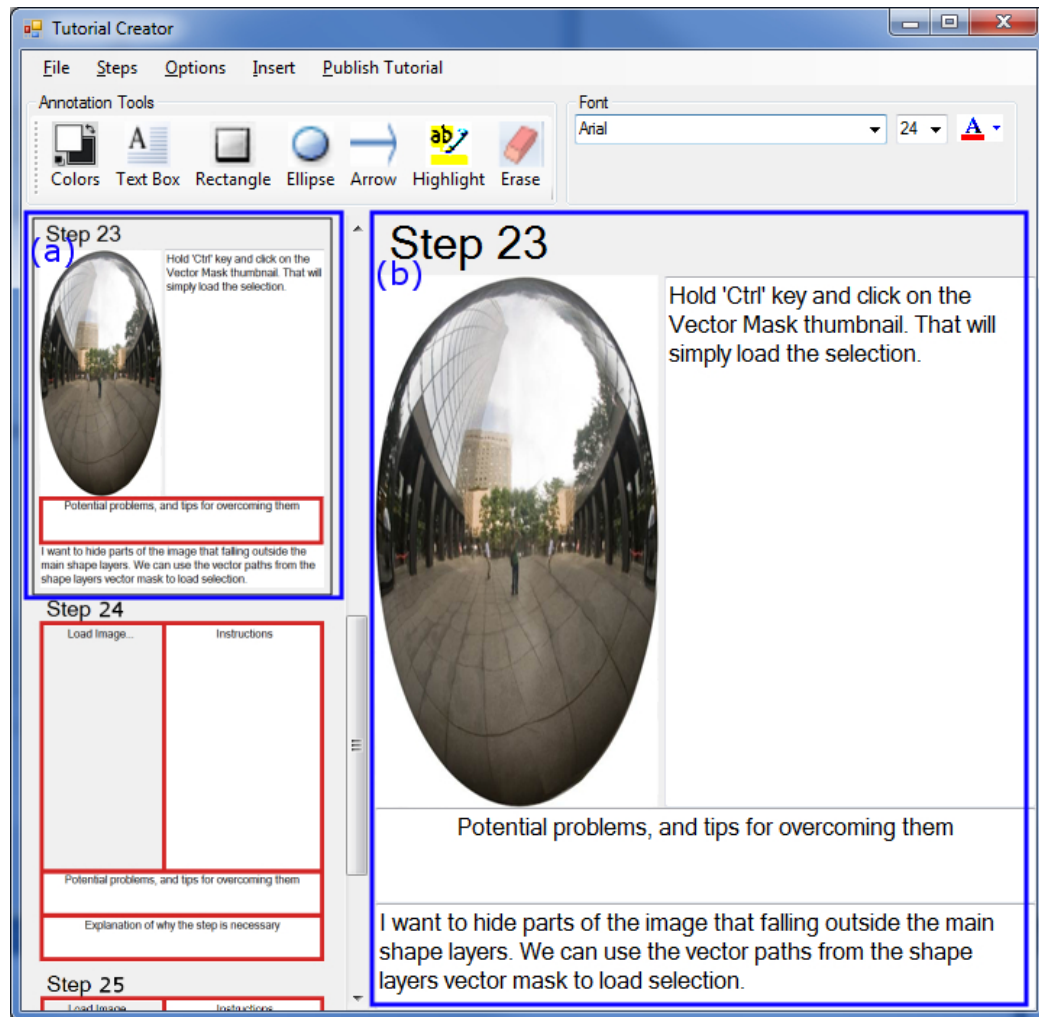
Tutorial Creator

File Steps Options Insert Publish Tutorial

Annotation Tools

Colors Text Box Rectangle Ellipse Arrow Highlight Erase

Font

Arial 24

Step 23
(a)
Hold 'Ctrl' key and click on the Vector Mask thumbnail. That will simply load the selection.

Potential problems, and tips for overcoming them

I want to hide parts of the image that falling outside the main shape layers. We can use the vector paths from the shape layers vector mask to load selection.

Step 24
Load Image... Instructions

Potential problems, and tips for overcoming them

Explanation of why the step is necessary

Step 25
Load Image... Instructions

Step 23
(b)
Hold 'Ctrl' key and click on the Vector Mask thumbnail. That will simply load the selection.

Potential problems, and tips for overcoming them

I want to hide parts of the image that falling outside the main shape layers. We can use the vector paths from the shape layers vector mask to load selection.